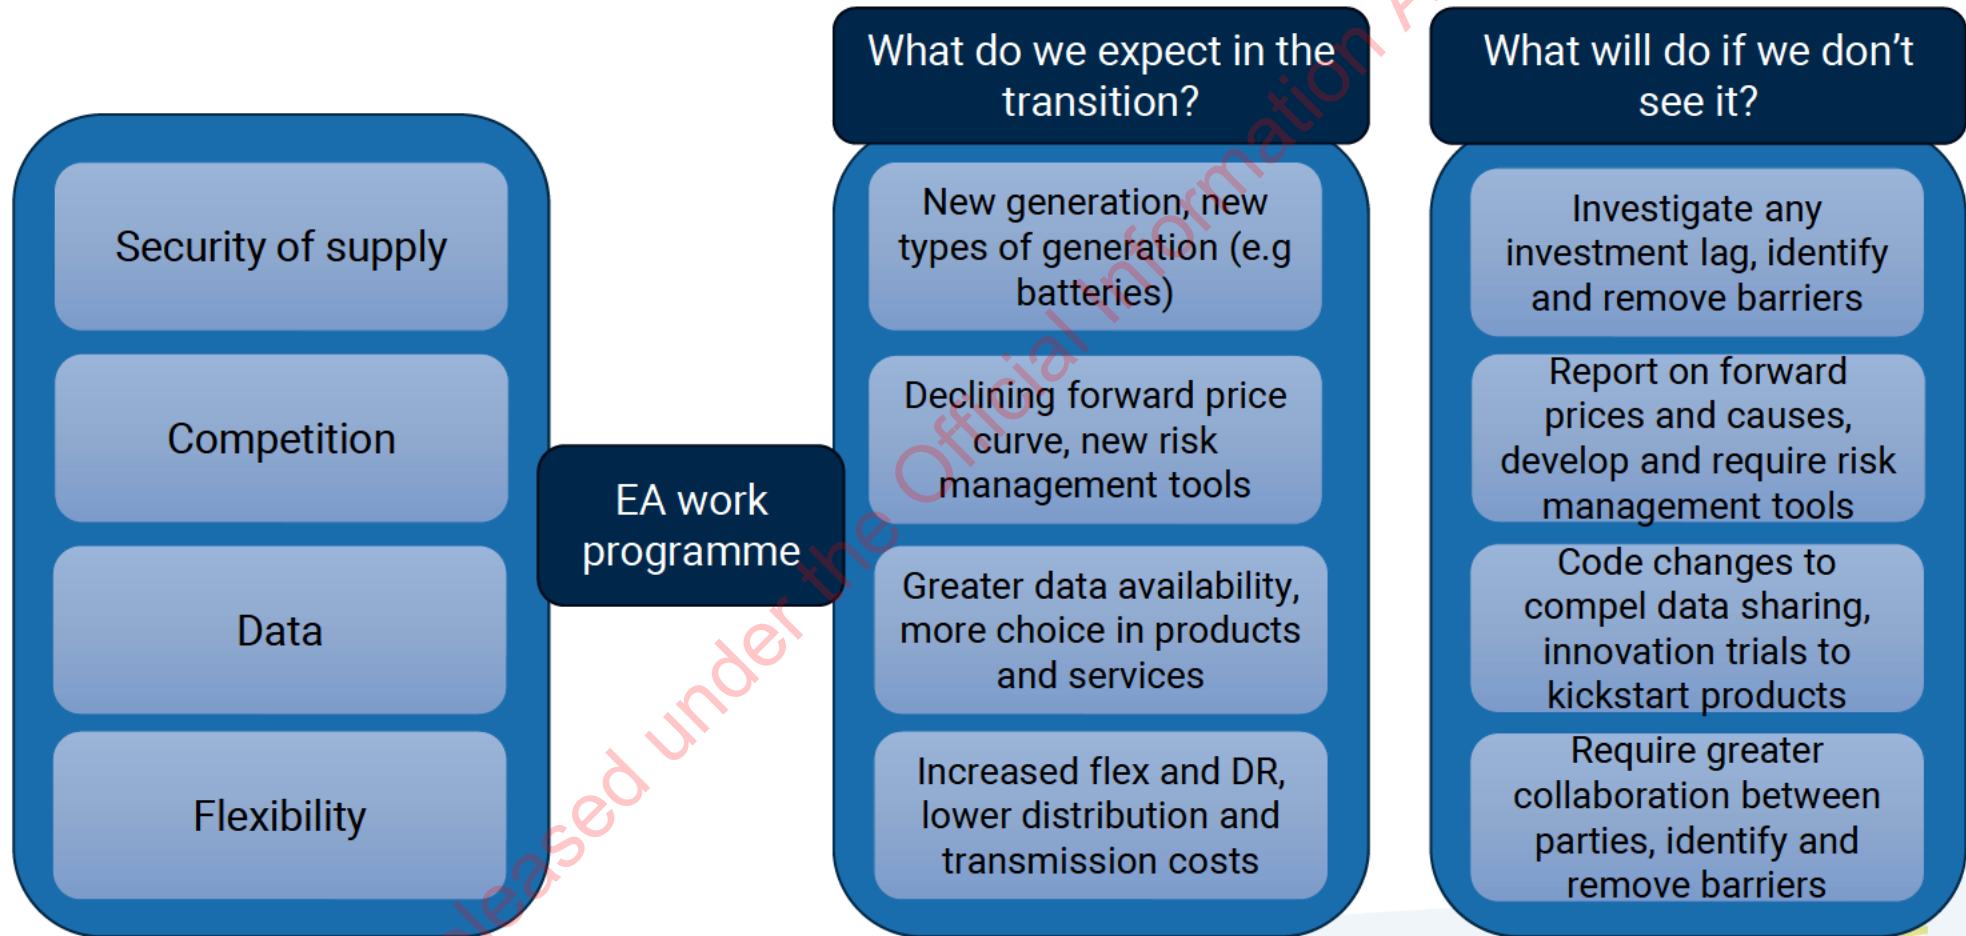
Security of supply

Competition

Data

Flexibility

EA work programme

What do we expect in the transition?

New generation, new types of generation (e.g batteries)

Declining forward price curve, new risk management tools

Greater data availability, more choice in products and services

Increased flex and DR, lower distribution and transmission costs

What will do if we don't see it?

Investigate any investment lag, identify and remove barriers

Report on forward prices and causes, develop and require risk management tools

Code changes to compel data sharing, innovation trials to kickstart products

Require greater collaboration between parties, identify and remove barriers

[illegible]eased under the Official Information A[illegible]